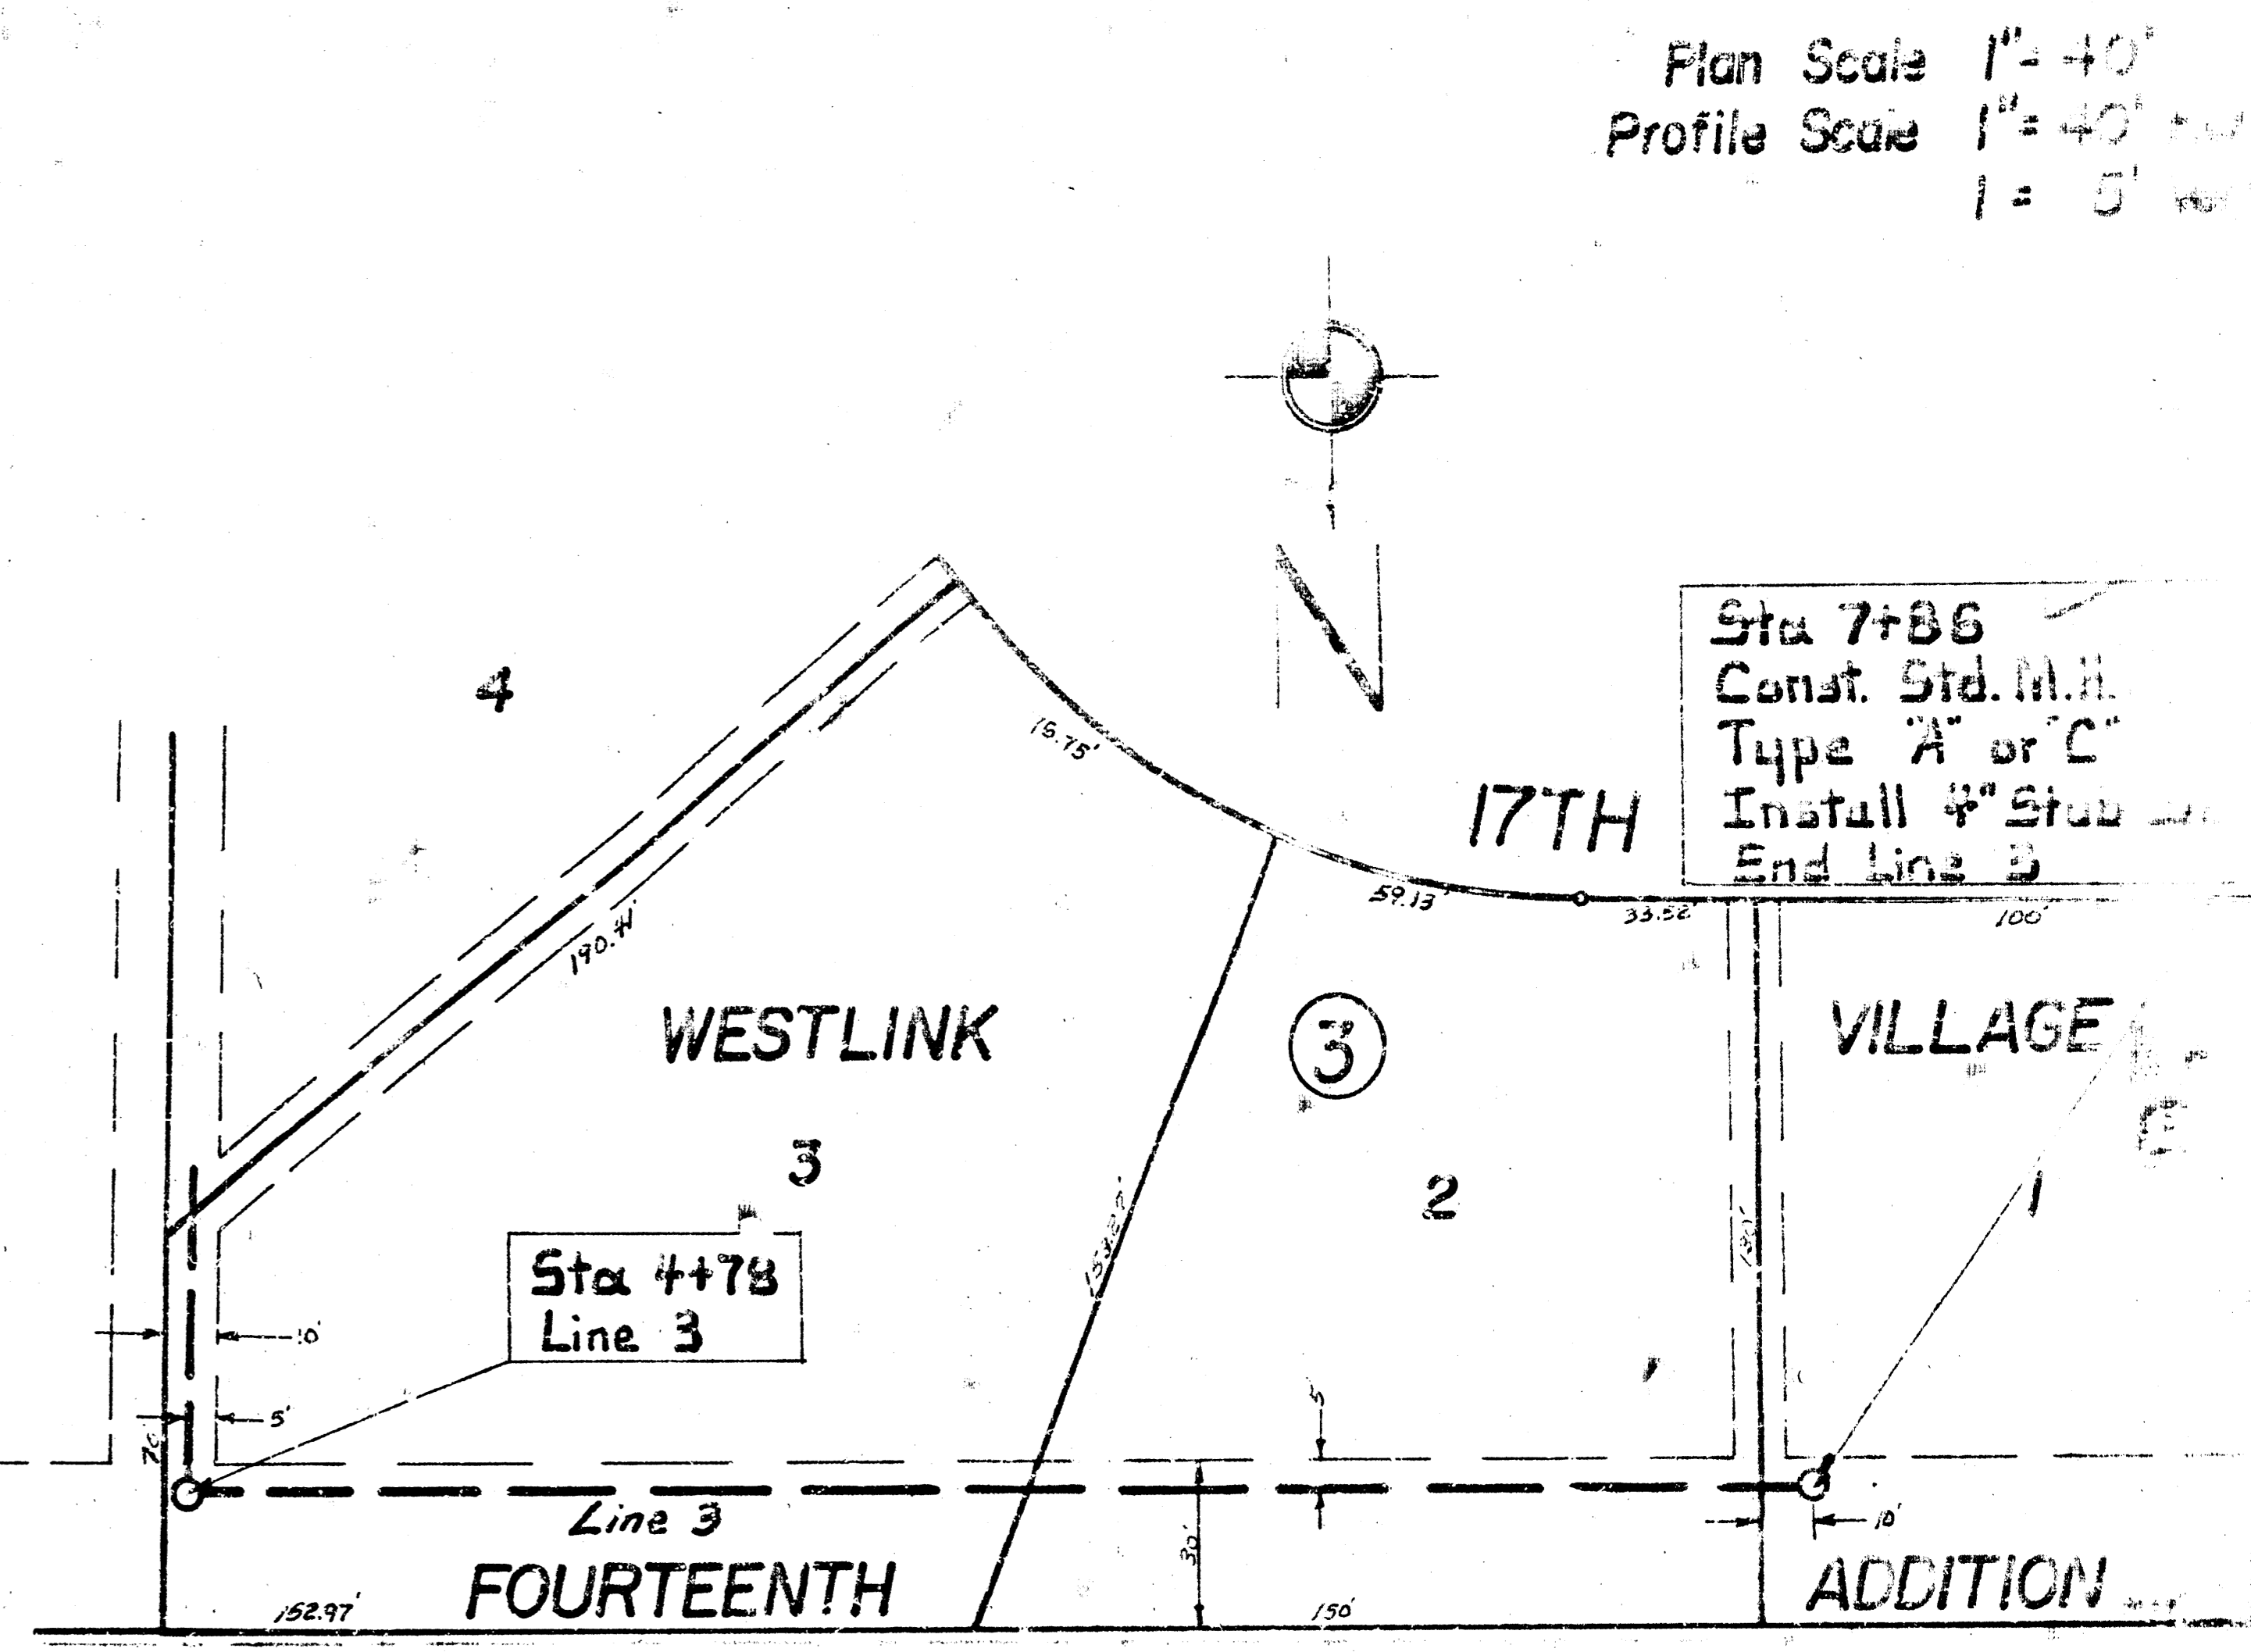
Plan Scale 1" = 40'
Profile Scale 1" = 40'
1 = 5'

N

Sta 7+86
Const. Std. M.H.
Type "A" or "C"
Install 4" Stub
End Line 3

4

15.75'

17TH

59.13'

33.52'

100'

190.41'

WESTLINK

3

VILLAGE

3

2

1

Sta 4+78
Line 3

153.83'

130'

10'

5'

5'

70'

Line 3

30'

10'

FOURTEENTH

ADDITION

152.97'

150'